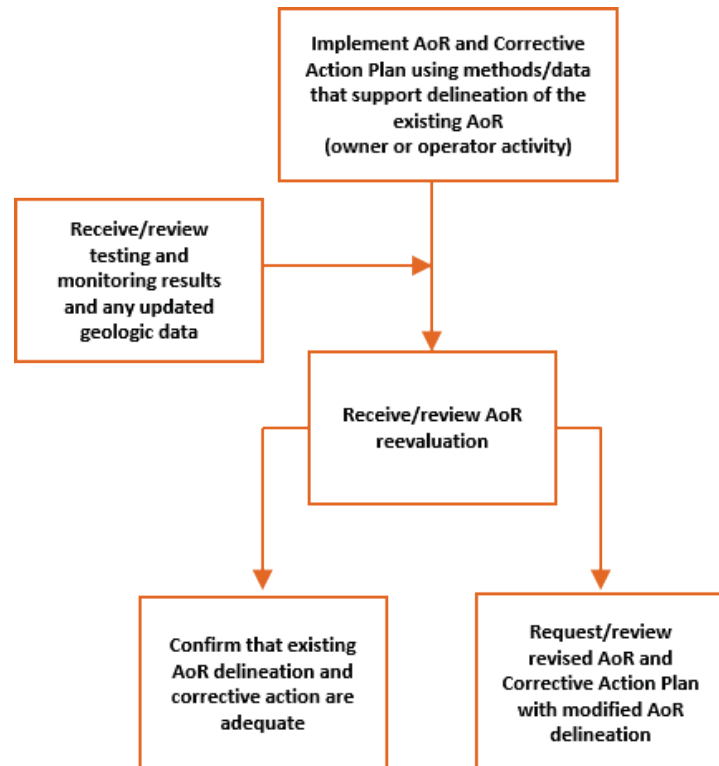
Implement AoR and Corrective Action Plan using methods/data that support delineation of the existing AoR
(owner or operator activity)

Receive/review testing and monitoring results and any updated geologic data

Receive/review AoR reevaluation

Confirm that existing AoR delineation and corrective action are adequate

Request/review revised AoR and Corrective Action Plan with modified AoR delineation